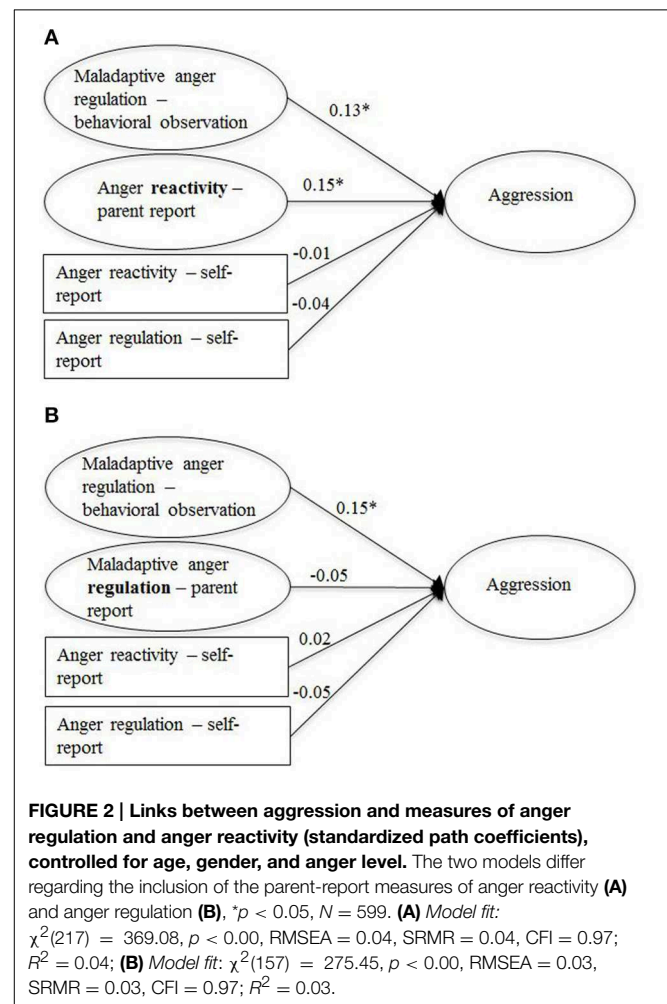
A

Maladaptive anger regulation – behavioral observation

0.13*

Anger **reactivity** – parent report

0.15*

Aggression

-0.01

Anger reactivity – self-report

-0.04

Anger regulation – self-report

B

Maladaptive anger regulation – behavioral observation

0.15*

Maladaptive anger **regulation** – parent report

-0.05

Aggression

0.02

Anger reactivity – self-report

-0.05

Anger regulation – self-report

**FIGURE 2 | Links between aggression and measures of anger regulation and anger reactivity (standardized path coefficients), controlled for age, gender, and anger level.** The two models differ regarding the inclusion of the parent-report measures of anger reactivity **(A)** and anger regulation **(B)**, $^{*}p < 0.05$, $N = 599$. **(A)** *Model fit:* $\chi^2(217) = 369.08$, $p < 0.00$, RMSEA = 0.04, SRMR = 0.04, CFI = 0.97; $R^2 = 0.04$; **(B)** *Model fit*: $\chi^2(157) = 275.45$, $p < 0.00$, RMSEA = 0.03, SRMR = 0.03, CFI = 0.97; $R^2 = 0.03$.